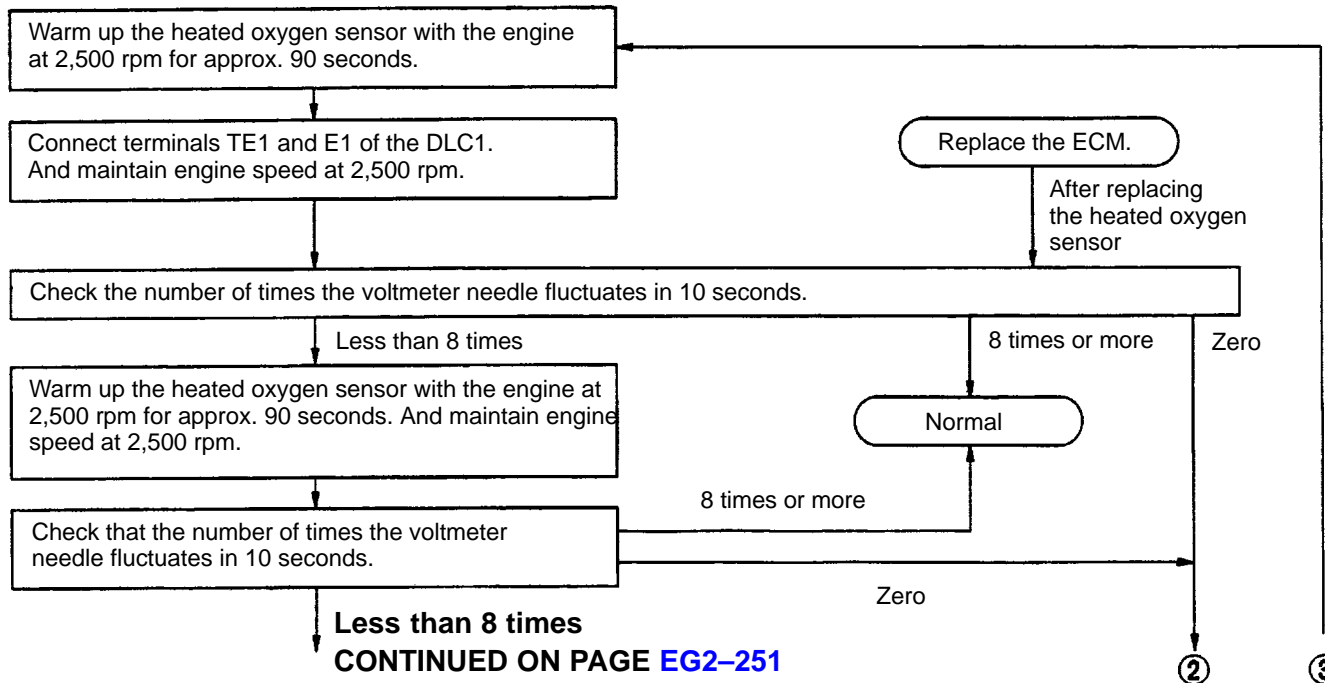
Warm up the heated oxygen sensor with the engine at 2,500 rpm for approx. 90 seconds.

Connect terminals TE1 and E1 of the DLC1. And maintain engine speed at 2,500 rpm.

Replace the ECM.

After replacing the heated oxygen sensor

Check the number of times the voltmeter needle fluctuates in 10 seconds.

Less than 8 times

8 times or more

Zero

Warm up the heated oxygen sensor with the engine at 2,500 rpm for approx. 90 seconds. And maintain engine speed at 2,500 rpm.

Normal

8 times or more

Check that the number of times the voltmeter needle fluctuates in 10 seconds.

Zero

Less than 8 times
CONTINUED ON PAGE EG2–251

②

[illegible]